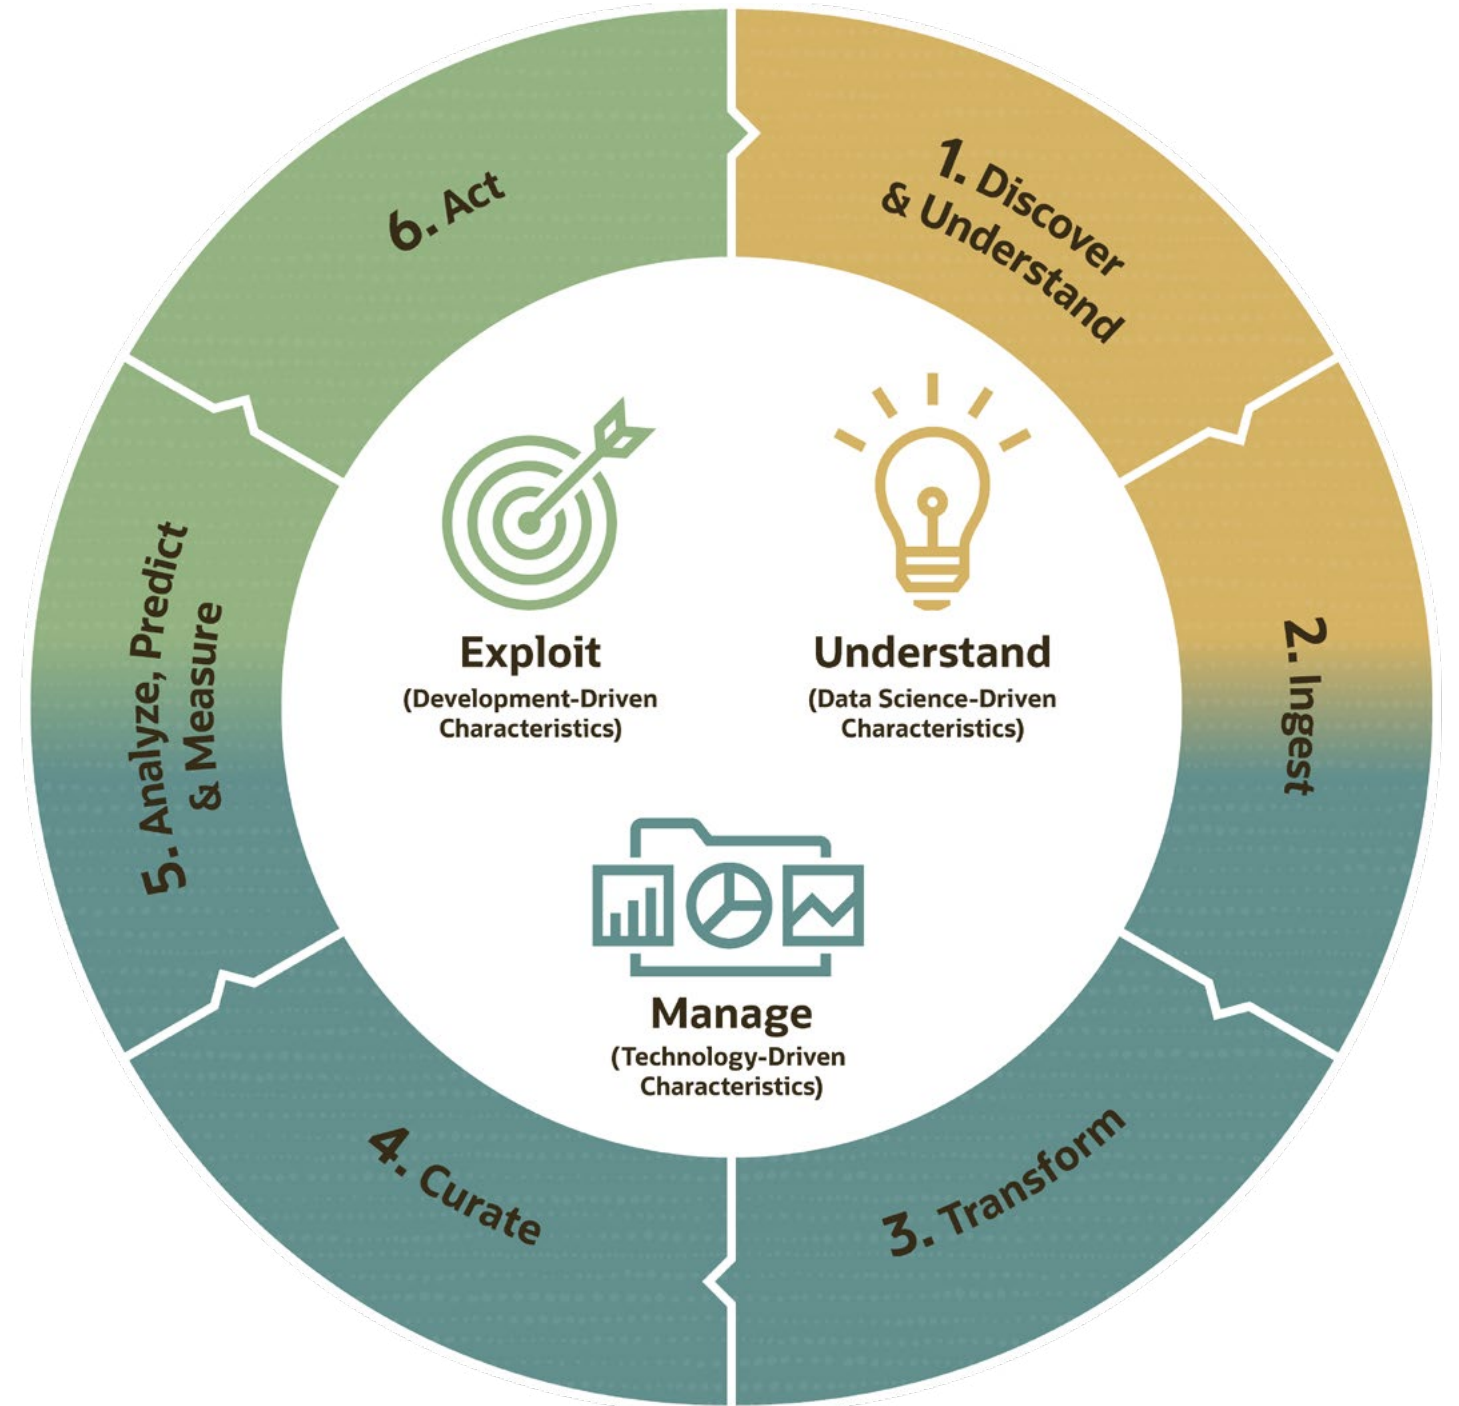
1. Discover & Understand

2. Ingest

3. Transform

4. Curate

5. Analyze, Predict & Measure

6. Act

Exploit
(Development-Driven Characteristics)

Understand
(Data Science-Driven Characteristics)

Manage
(Technology-Driven Characteristics)